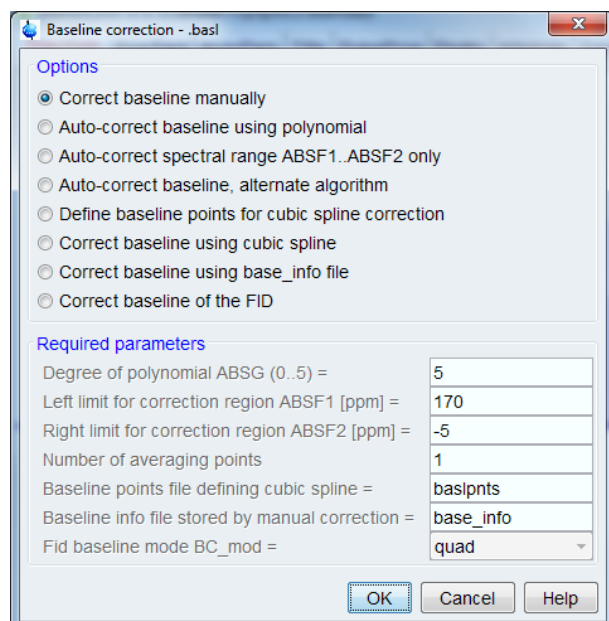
Baseline correction - .basl

Options

Correct baseline manually

Auto-correct baseline using polynomial

Auto-correct spectral range ABSF1..ABSF2 only

Auto-correct baseline, alternate algorithm

Define baseline points for cubic spline correction

Correct baseline using cubic spline

Correct baseline using base_info file

Correct baseline of the FID

Required parameters

| | |
|---|---|
| Degree of polynomial ABSG (0..5) = | 5 |
| Left limit for correction region ABSF1 [ppm] = | 170 |
| Right limit for correction region ABSF2 [ppm] = | -5 |
| Number of averaging points | 1 |
| Baseline points file defining cubic spline = | baslpnts |
| Baseline info file stored by manual correction = | base_info |
| Fid baseline mode BC_mod = | quad |

OK Cancel Help